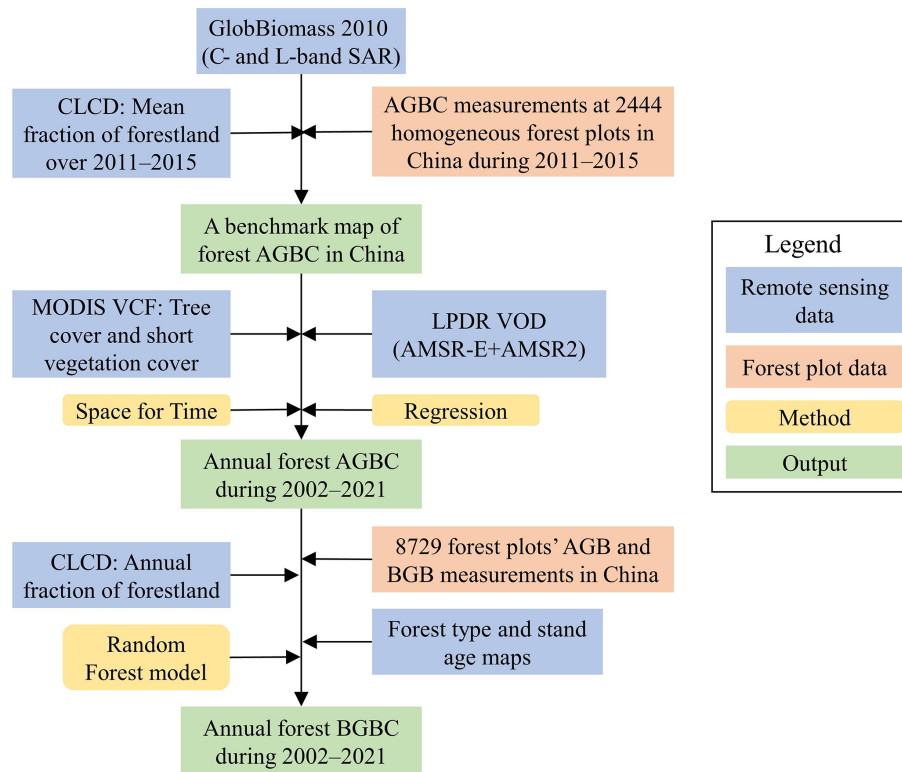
GlobBiomass 2010
(C- and L-band SAR)

CLCD: Mean fraction of forestland over 2011–2015

AGBC measurements at 2444 homogeneous forest plots in China during 2011–2015

A benchmark map of forest AGBC in China

MODIS VCF: Tree cover and short vegetation cover

LPDR VOD
(AMSR-E+AMSR2)

Space for Time

Regression

Annual forest AGBC during 2002–2021

CLCD: Annual fraction of forestland

8729 forest plots' AGB and BGB measurements in China

Random Forest model

Forest type and stand age maps

Annual forest BGBC during 2002–2021

Legend

Remote sensing data

Forest plot data

Method

Output